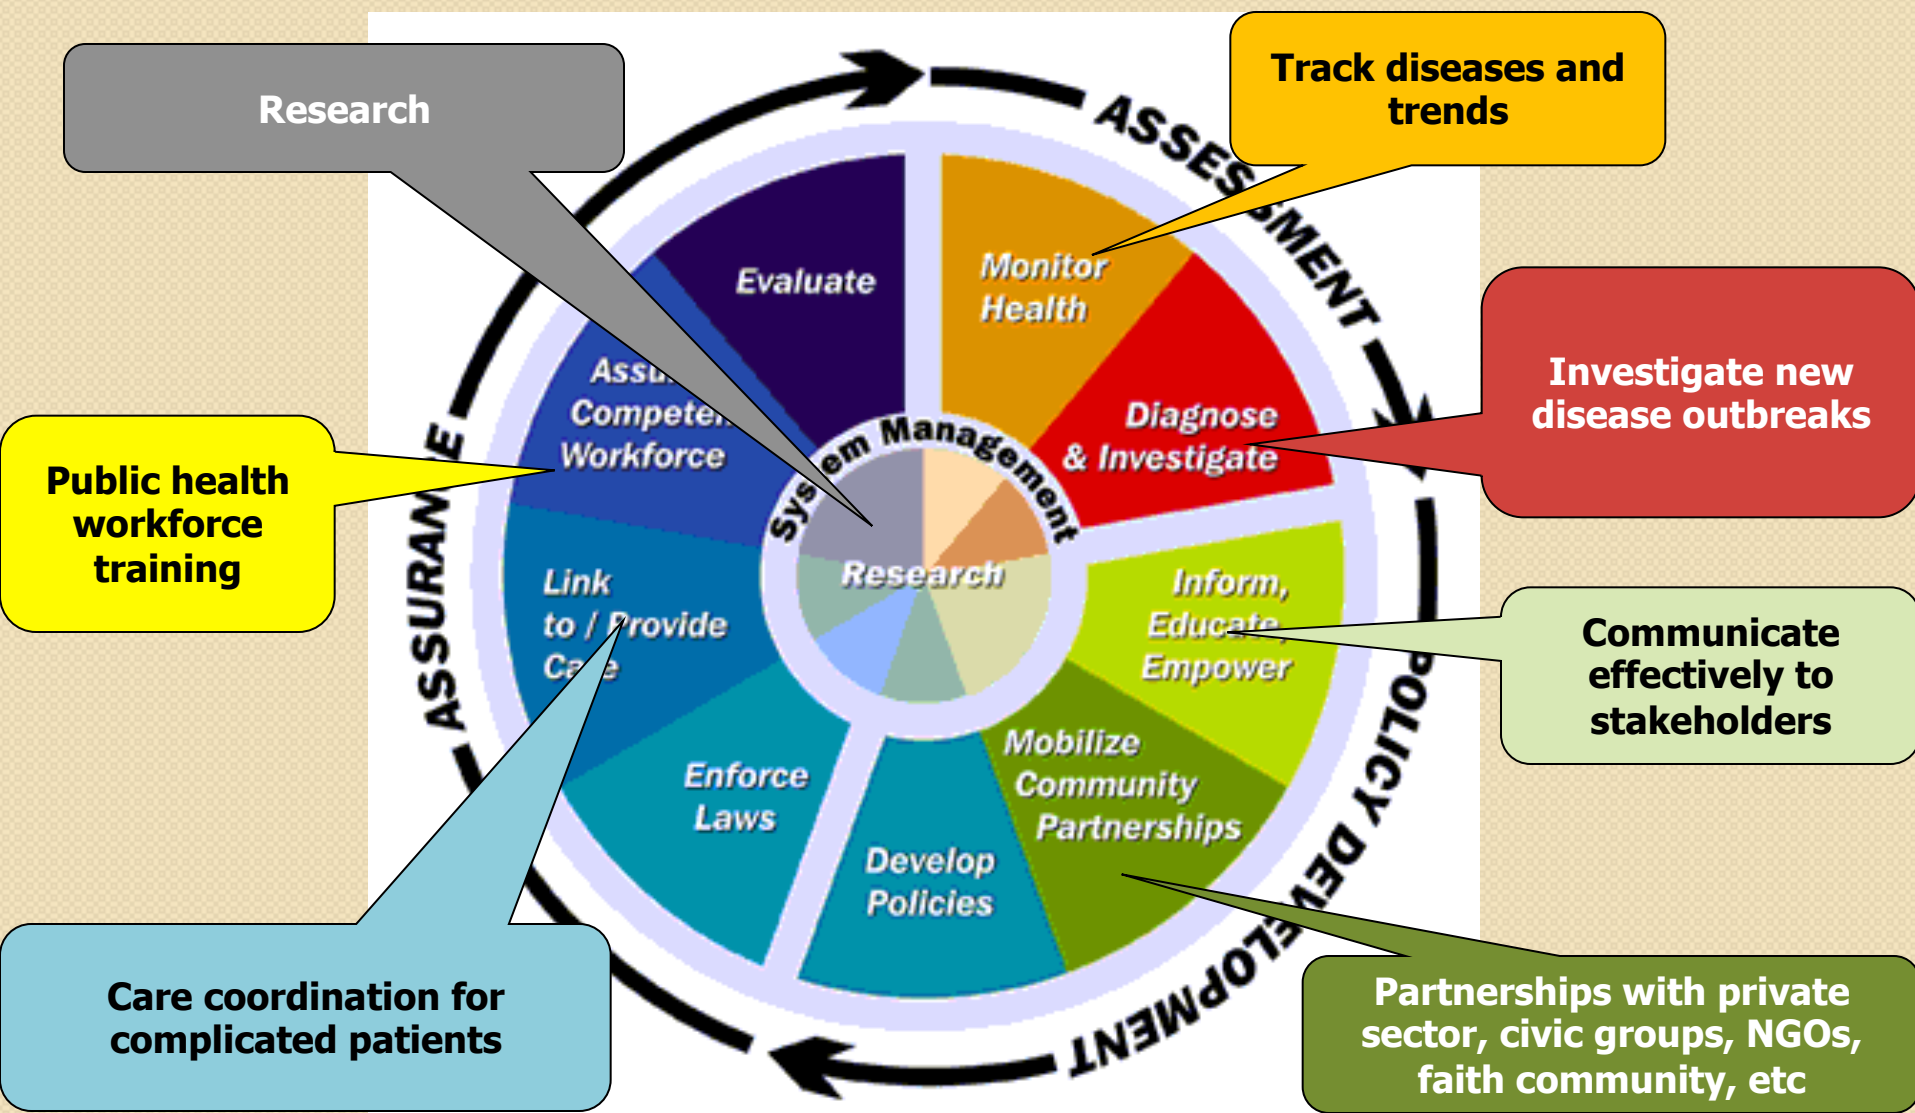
Research

Track diseases and trends

ASSESSMENT

Evaluate

Monitor Health

Investigate new disease outbreaks

Diagnose & Investigate

Assu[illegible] Compete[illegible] Workforce

System Management

Public health workforce training

ASSURANCE

Research

Link to / Provide Care

Inform, Educate, Empower

Communicate effectively to stakeholders

Mobilize Community Partnerships

Enforce Laws

Develop Policies

POLICY DEVELOPMENT

Care coordination for complicated patients

Partnerships with private sector, civic groups, NGOs, faith community, etc